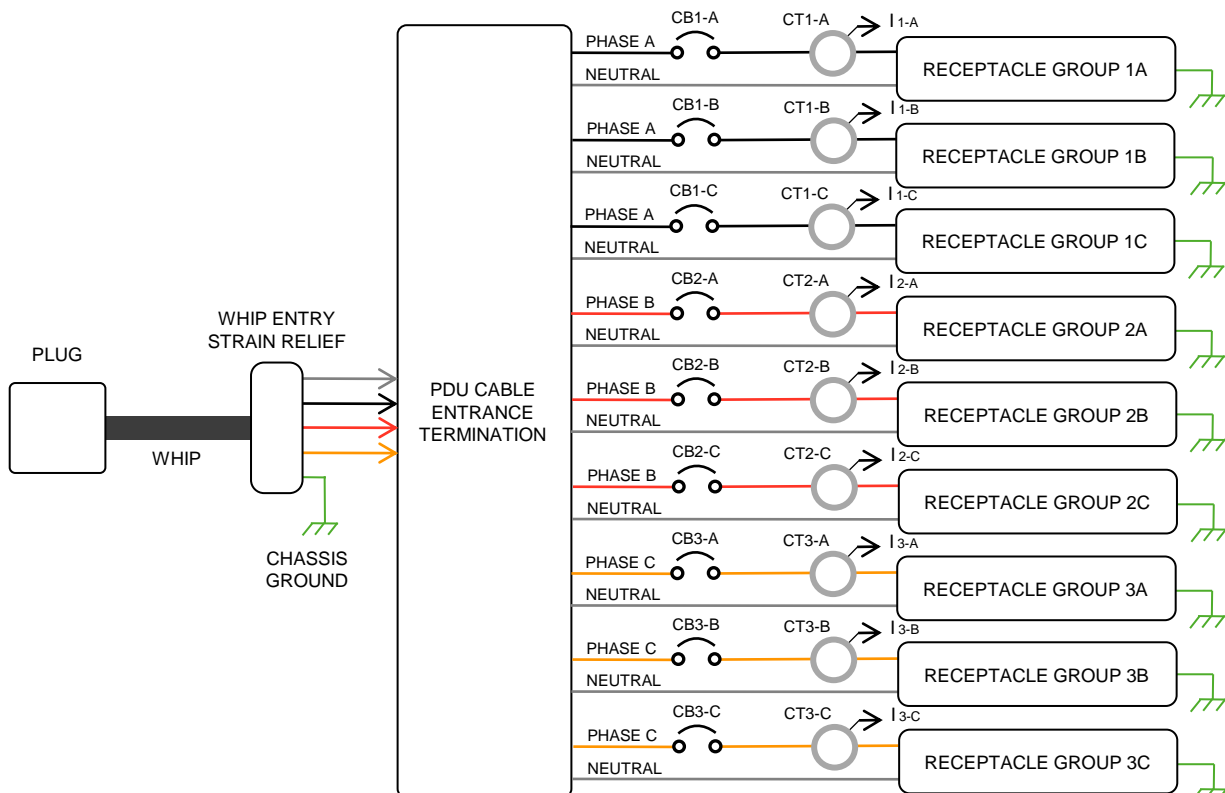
PLUG

WHIP

WHIP ENTRY STRAIN RELIEF

CHASSIS GROUND

PDU CABLE ENTRANCE TERMINATION

PHASE A
NEUTRAL
CB1-A
CT1-A
$I_{1-A}$
RECEPTACLE GROUP 1A

PHASE A
NEUTRAL
CB1-B
CT1-B
$I_{1-B}$
RECEPTACLE GROUP 1B

PHASE A
NEUTRAL
CB1-C
CT1-C
$I_{1-C}$
RECEPTACLE GROUP 1C

PHASE B
NEUTRAL
CB2-A
CT2-A
$I_{2-A}$
RECEPTACLE GROUP 2A

PHASE B
NEUTRAL
CB2-B
CT2-B
$I_{2-B}$
RECEPTACLE GROUP 2B

PHASE B
NEUTRAL
CB2-C
CT2-C
$I_{2-C}$
RECEPTACLE GROUP 2C

PHASE C
NEUTRAL
CB3-A
CT3-A
$I_{3-A}$
RECEPTACLE GROUP 3A

PHASE C
NEUTRAL
CB3-B
CT3-B
$I_{3-B}$
RECEPTACLE GROUP 3B

PHASE C
NEUTRAL
CB3-C
CT3-C
$I_{3-C}$
RECEPTACLE GROUP 3C